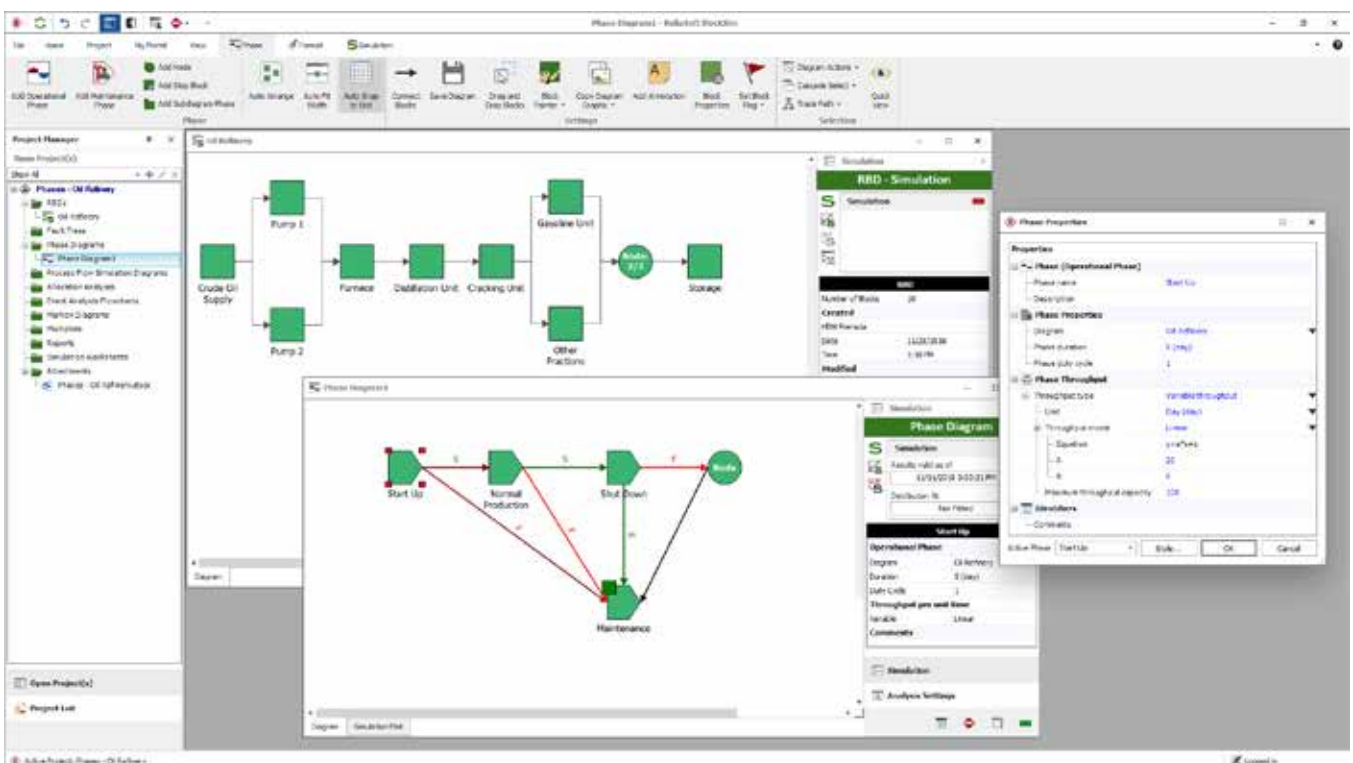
Phase Diagram1 - ReliaSoft BlockSim

File Home Project My Portal View Phase Format Simulation

Add Operational Phase Add Maintenance Phase Add Node Add Stop Block Add Subdiagram Phase Auto Arrange Auto Fit Width Auto Snap to Grid Connect Blocks Save Diagram Drag and Drop Blocks Block Painter Copy Diagram Graphic Add Annotation Block Properties Set Block Flag Diagram Actions Cascade Select Trace Path Quick View

Phase Settings Selection

Project Manager

Phases - Oil Refinery
RBDs
Oil Refinery
Fault Trees
Phase Diagrams
Phase Diagram1
Process Flow Simulation Diagrams
Allocation Analyses
Event Analysis Flowcharts
Markov Diagrams
Multiblocks
Reports
Simulation Worksheets
Attachments
Phases - Oil Refinery.xlsx

Oil Refinery

Crude Oil Supply
Pump 1
Pump 2
Furnace
Distillation Unit
Cracking Unit
Gasoline Unit
Other Fractions
Node 2/3
Storage

Simulation
RBD - Simulation
Simulation
Number of Blocks 10
Created
Date
Time
Modified

Phase Diagram1

Start Up
Normal Production
Shut Down
Node
Maintenance

Simulation
Phase Diagram
Simulation
Results valid as of
Distribution fit
Not Fitted
Start Up
Operational Phase
Diagram Oil Refinery
Duration 5 (day)
Duty Cycle 1
Throughput per unit time
Variable Linear
Comments

Simulation
Analysis Settings

Diagram Simulation Plot

Phase Properties
Properties
Phase (Operational Phase)
Phase name Start Up
Description
Phase Properties
Diagram Oil Refinery
Phase duration 5 (day)
Phase duty cycle 1
Phase Throughput
Throughput type Variable throughput
Unit Day (day)
Throughput model Linear
Equation y=a*x+b
a 20
b 0
Maximum throughput capacity 100
Simulation
Comments

Active Phase Start Up Style... OK Cancel

Open Project(s)
Project List

Active Project: Phases - Oil Refinery